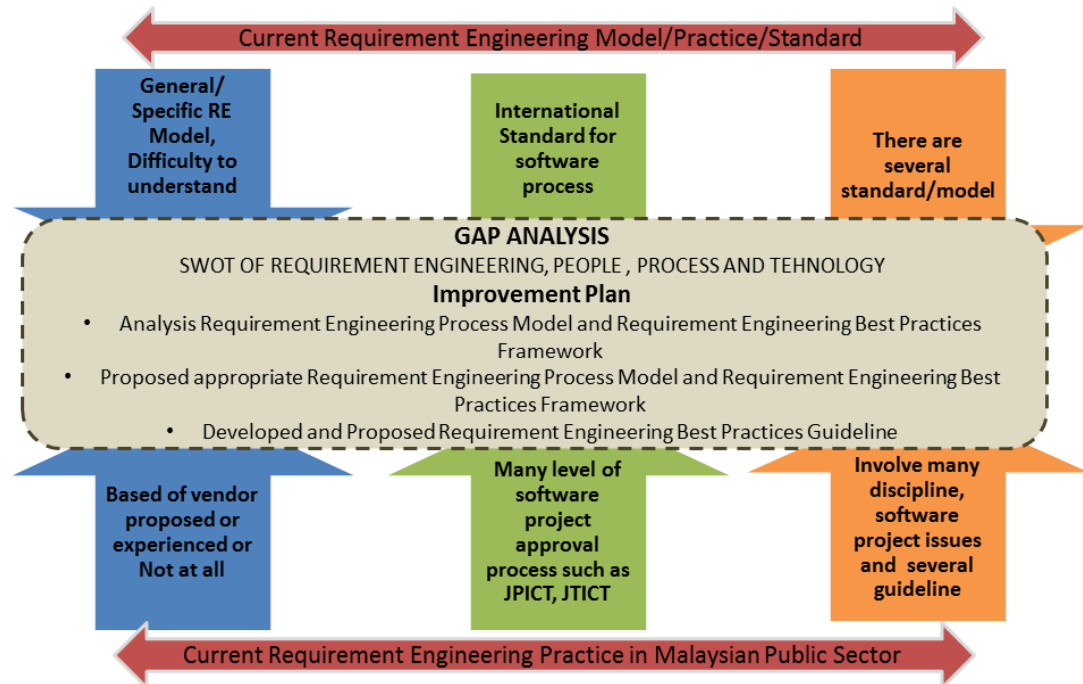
Current Requirement Engineering Model/Practice/Standard

General/ Specific RE Model, Difficulty to understand

International Standard for software process

There are several standard/model

GAP ANALYSIS

SWOT OF REQUIREMENT ENGINEERING, PEOPLE , PROCESS AND TEHNOLOGY

Improvement Plan

• Analysis Requirement Engineering Process Model and Requirement Engineering Best Practices Framework

• Proposed appropriate Requirement Engineering Process Model and Requirement Engineering Best Practices Framework

• Developed and Proposed Requirement Engineering Best Practices Guideline

Based of vendor proposed or experienced or Not at all

Many level of software project approval process such as JPICT, JTICT

Involve many discipline, software project issues and several guideline

Current Requirement Engineering Practice in Malaysian Public Sector